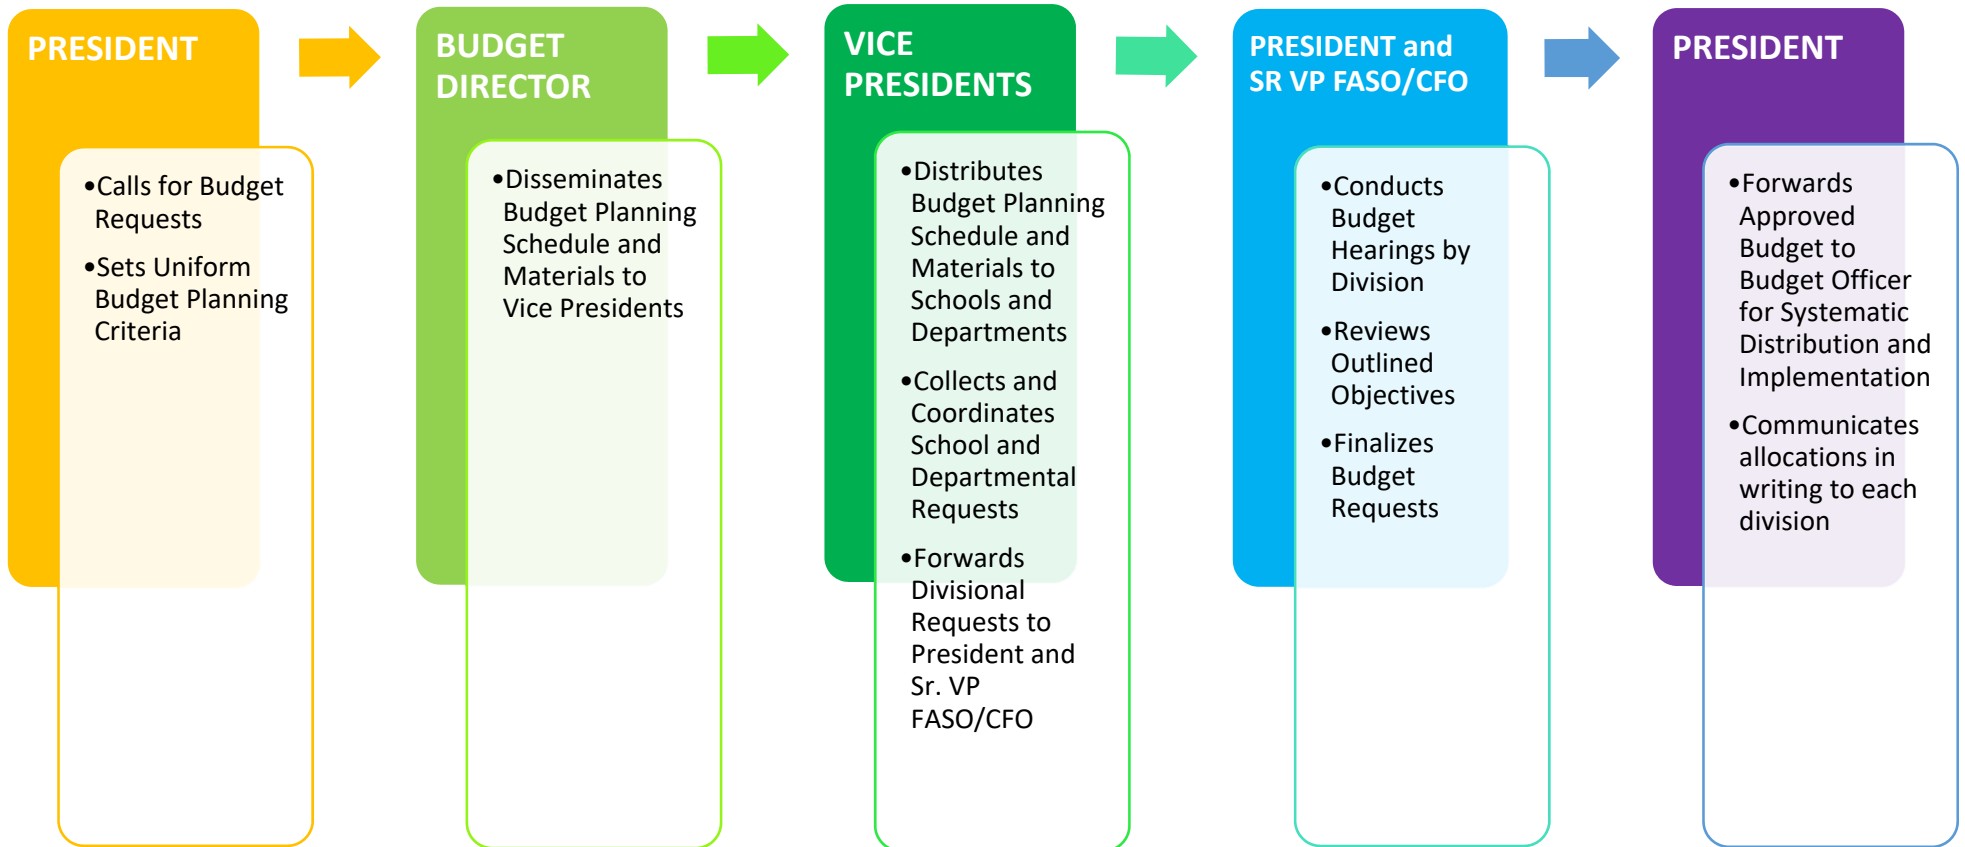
PRESIDENT

•Calls for Budget Requests

•Sets Uniform Budget Planning Criteria

BUDGET DIRECTOR

•Disseminates Budget Planning Schedule and Materials to Vice Presidents

VICE PRESIDENTS

•Distributes Budget Planning Schedule and Materials to Schools and Departments

•Collects and Coordinates School and Departmental Requests

•Forwards Divisional Requests to President and Sr. VP FASO/CFO

PRESIDENT and SR VP FASO/CFO

•Conducts Budget Hearings by Division

•Reviews Outlined Objectives

•Finalizes Budget Requests

PRESIDENT

•Forwards Approved Budget to Budget Officer for Systematic Distribution and Implementation

•Communicates allocations in writing to each division